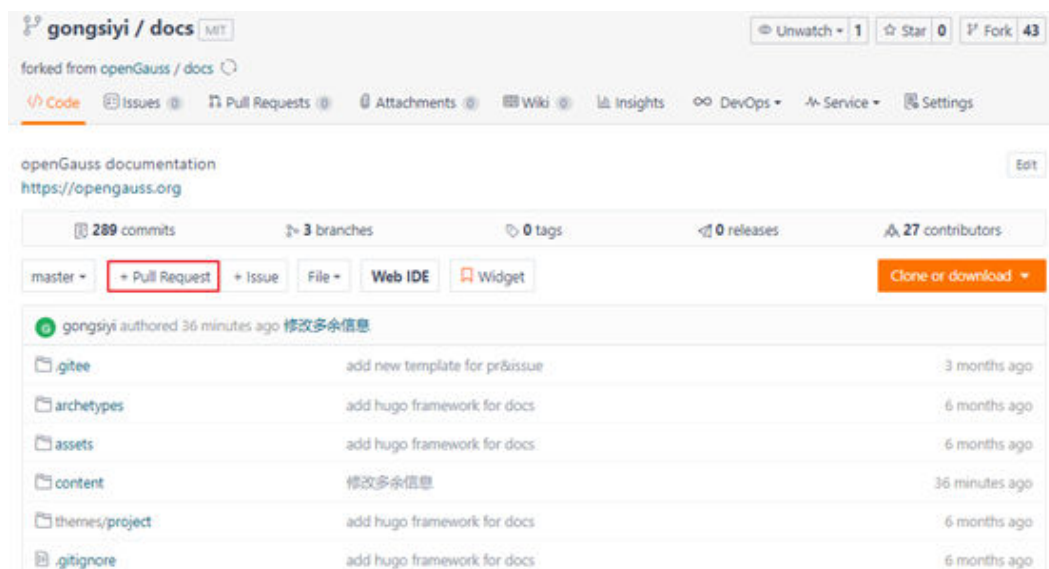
gongsiyi / docs MIT

Unwatch 1 Star 0 Fork 43

forked from openGauss / docs

Code Issues 0 Pull Requests 0 Attachments 0 Wiki 0 Insights DevOps Service Settings

openGauss documentation
https://opengauss.org

Edit

289 commits 3 branches 0 tags 0 releases 27 contributors

master + Pull Request + Issue File Web IDE Widget Clone or download

gongsiyi authored 36 minutes ago 修改多余信息

| | | |
|---|---|---|
| .gitee | add new template for pr&issue | 3 months ago |
| archetypes | add hugo framework for docs | 6 months ago |
| assets | add hugo framework for docs | 6 months ago |
| content | 修改多余信息 | 36 minutes ago |
| themes/project | add hugo framework for docs | 6 months ago |
| .gitignore | add hugo framework for docs | 6 months ago |